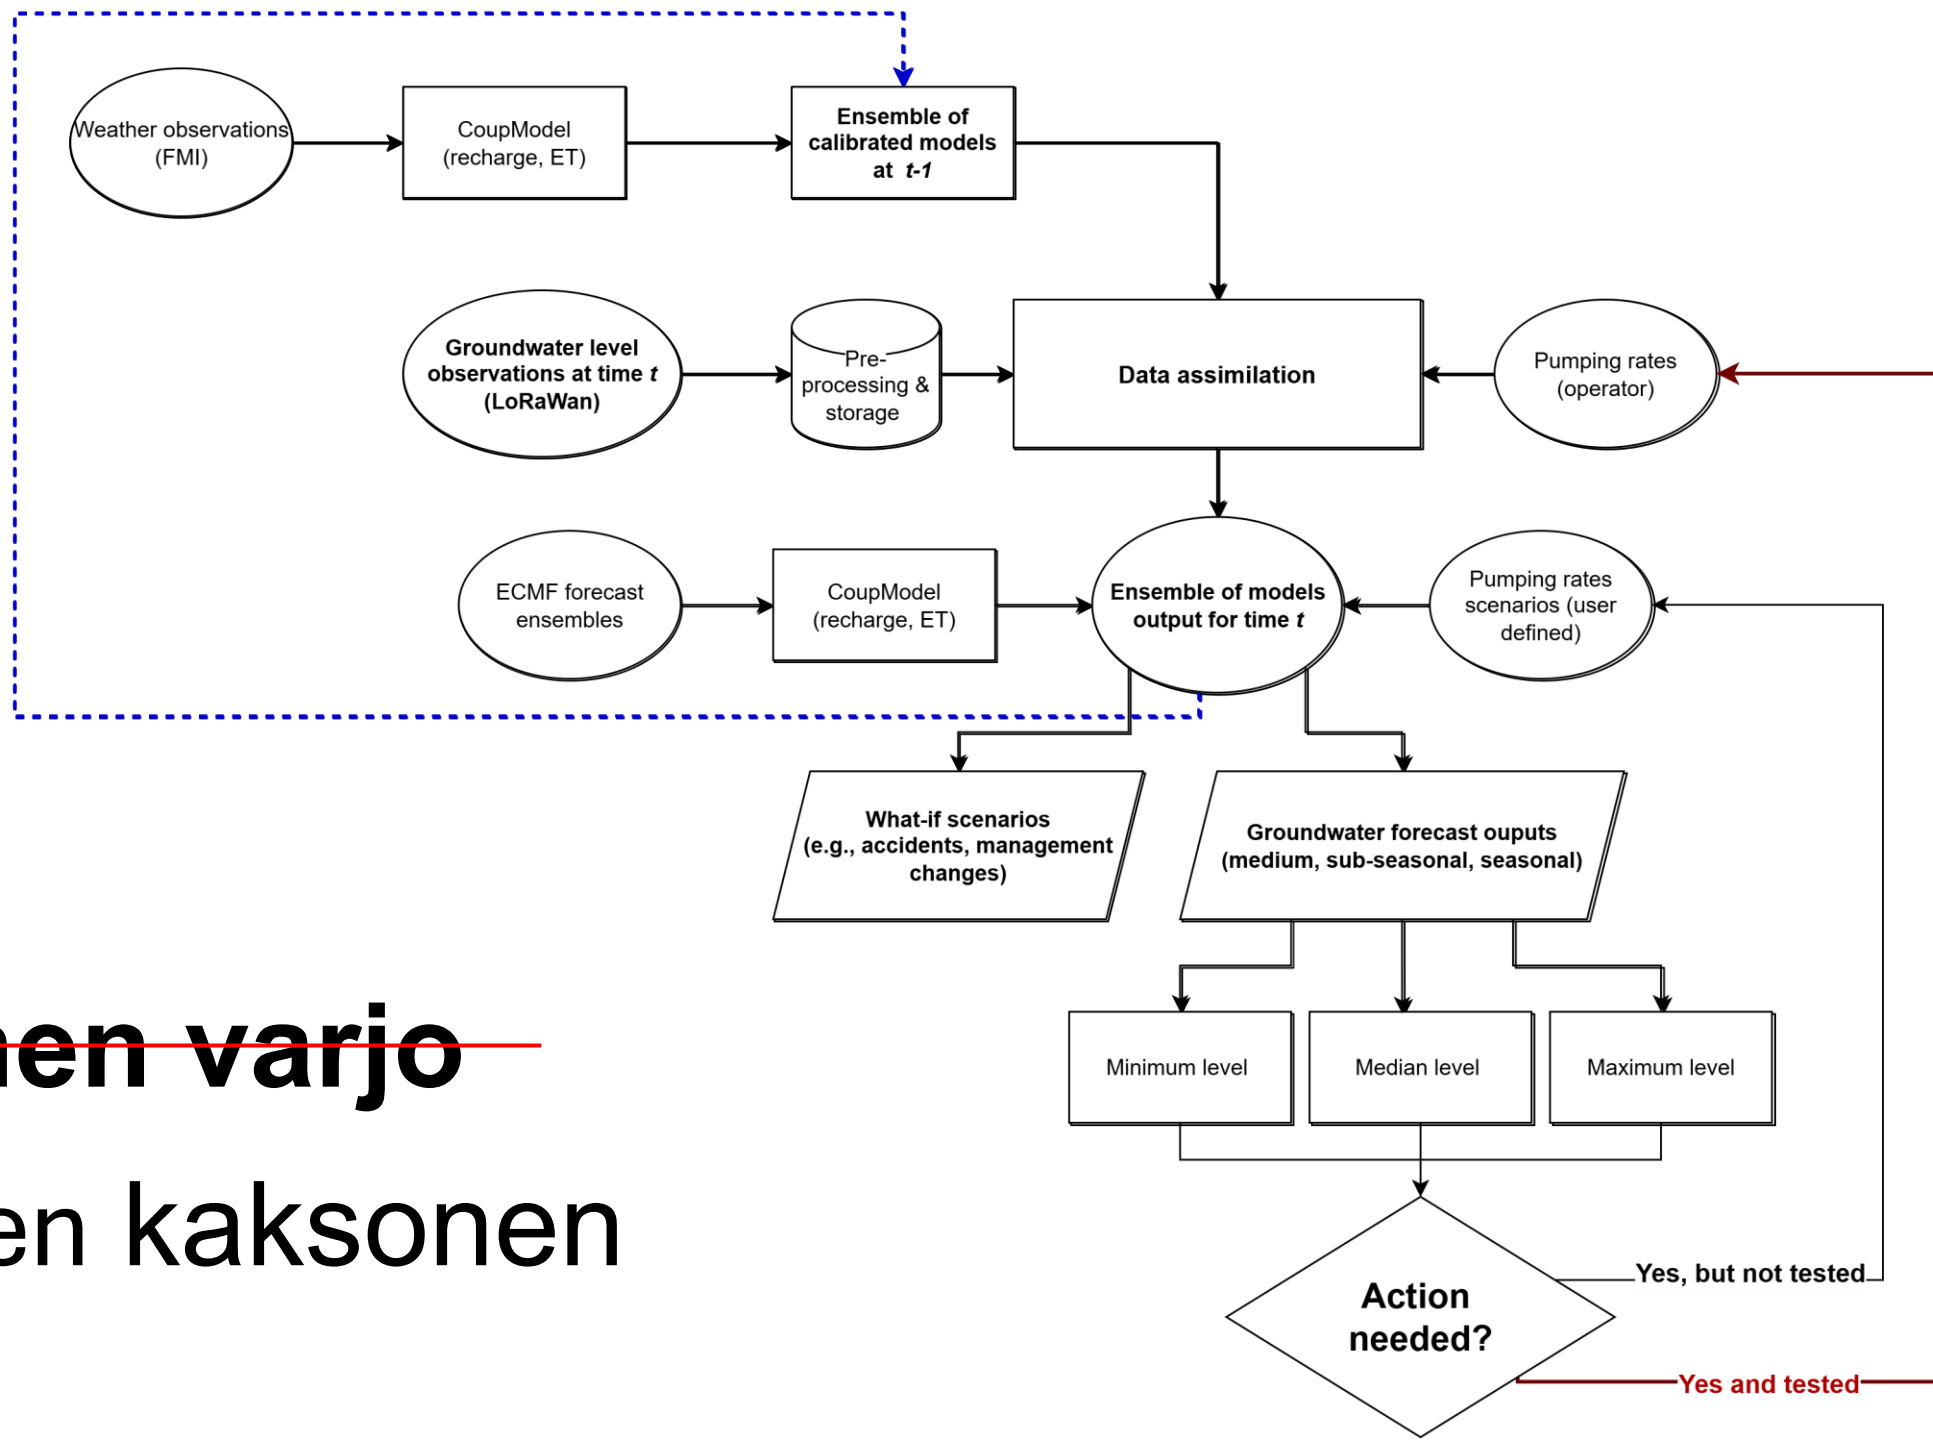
Weather observations (FMI)

CoupModel (recharge, ET)

Ensemble of calibrated models at $t$-1

Groundwater level observations at time $t$ (LoRaWan)

Pre-processing & storage

Data assimilation

Pumping rates (operator)

ECMF forecast ensembles

CoupModel (recharge, ET)

Ensemble of models output for time $t$

Pumping rates scenarios (user defined)

What-if scenarios (e.g., accidents, management changes)

Groundwater forecast ouputs (medium, sub-sesonal, seasonal)

Minimum level

Median level

Maximum level

Action needed?

Yes, but not tested

Yes and tested

en varjo

en kaksonen